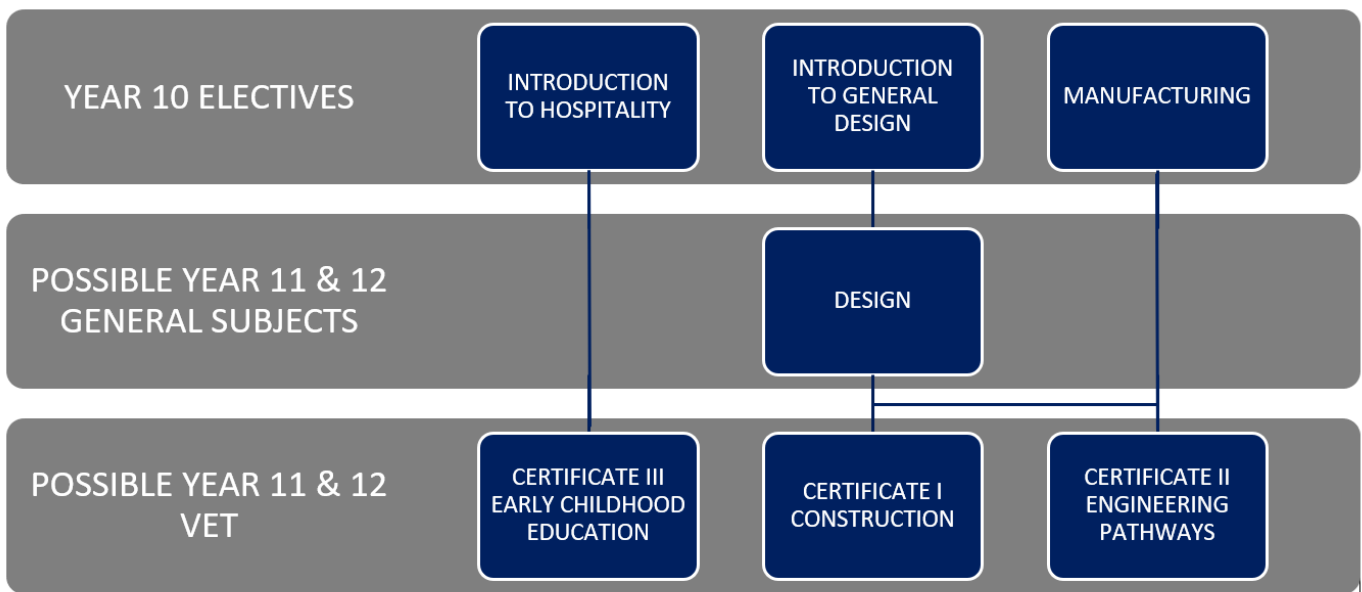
YEAR 10 ELECTIVES

INTRODUCTION TO HOSPITALITY

INTRODUCTION TO GENERAL DESIGN

MANUFACTURING

POSSIBLE YEAR 11 & 12 GENERAL SUBJECTS

DESIGN

POSSIBLE YEAR 11 & 12 VET

CERTIFICATE III EARLY CHILDHOOD EDUCATION

CERTIFICATE I CONSTRUCTION

CERTIFICATE II ENGINEERING PATHWAYS